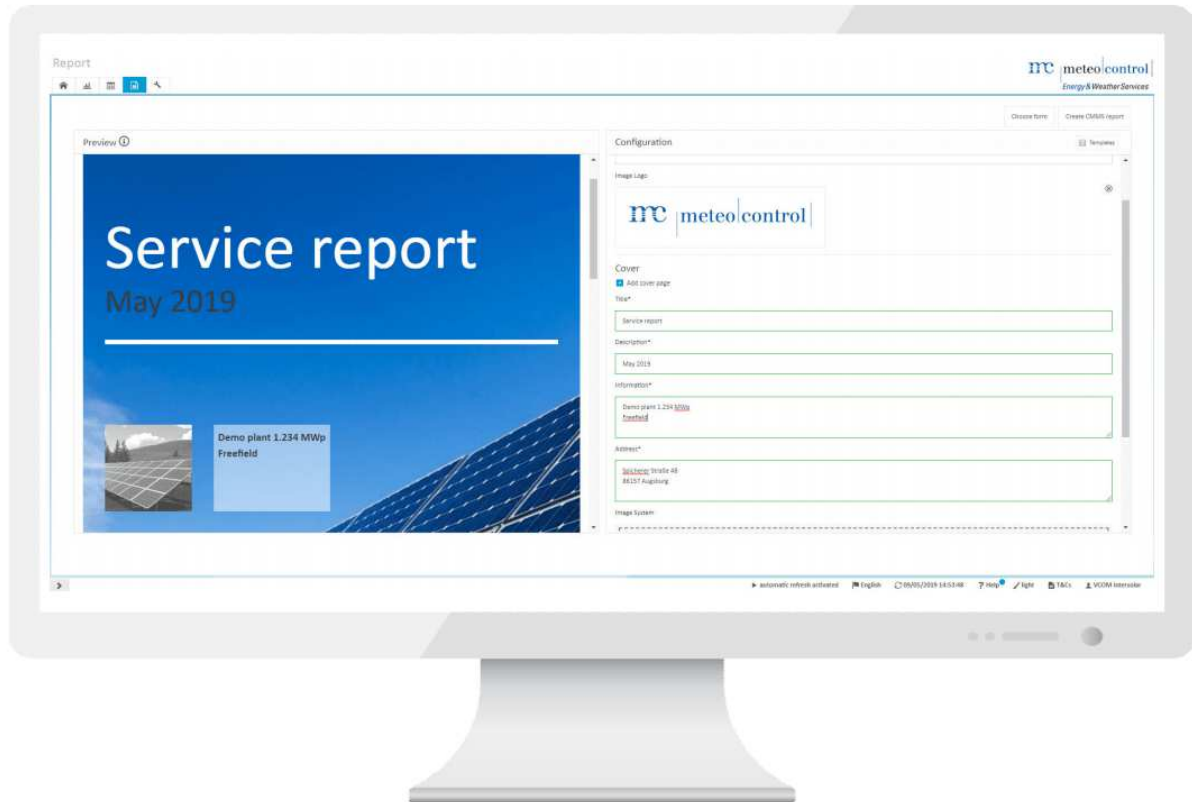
Report

mc meteo|control
Energy & Weather Services

Choose form Create CMMS report

Preview

Service report
May 2019

Demo plant 1.234 MWp
Freefield

Configuration

Templates

Image Logo

mc meteo|control

Cover
Add cover page
Title*
Service report
Description*
May 2019
Information*
Demo plant 1.234 MWp
Freefield
Address*
Spicherer Straße 48
86157 Augsburg
Image System

automatic refresh activated English 09/05/2019 14:53:48 Help light T&Cs VCOM Intersolar